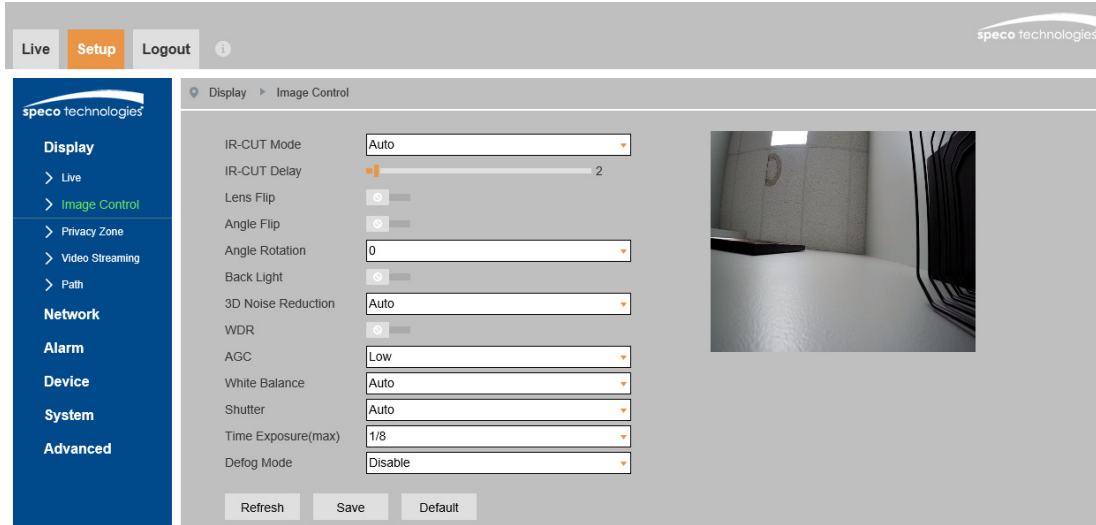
Live Setup Logout

speco technologies

speco technologies

Display

> Live

> Image Control

> Privacy Zone

> Video Streaming

> Path

Network

Alarm

Device

System

Advanced

Display ▸ Image Control

| | |
|---|---|
| IR-CUT Mode | Auto |
| IR-CUT Delay | 2 |
| Lens Flip | |
| Angle Flip | |
| Angle Rotation | 0 |
| Back Light | |
| 3D Noise Reduction | Auto |
| WDR | |
| AGC | Low |
| White Balance | Auto |
| Shutter | Auto |
| Time Exposure(max) | 1/8 |
| Defog Mode | Disable |

Refresh Save Default